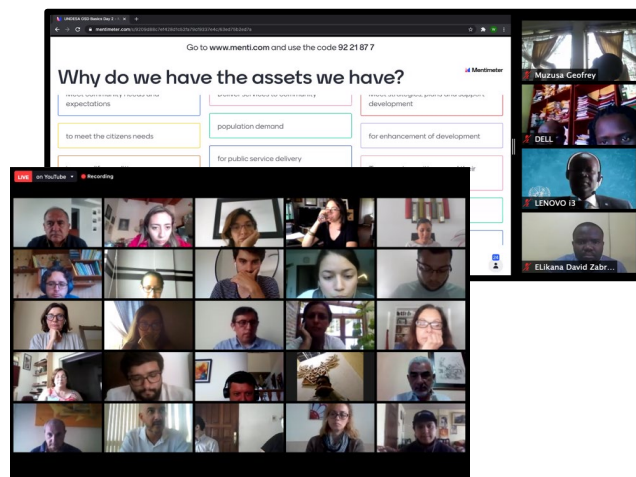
UNDESA OSD Bootcamp Day 2

mentimeter.com

Go to www.menti.com and use the code 92 21 87 7

Why do we have the assets we have?

Mentimeter

Meet community needs and expectations

Deliver services to community

Meet strategies, plans and support development

to meet the citizens needs

population demand

for enhancement of development

for public service delivery

Muzusa Geofrey

DELL

LENOVO i3

ELikana David Zabr...

LIVE on YouTube

Recording